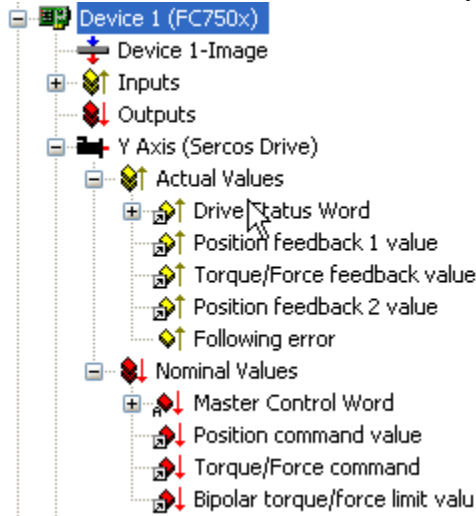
Device 1 (FC750x)
Device 1-Image
Inputs
Outputs
Y Axis (Sercos Drive)
Actual Values
Drive Status Word
Position feedback 1 value
Torque/Force feedback value
Position feedback 2 value
Following error
Nominal Values
Master Control Word
Position command value
Torque/Force command
Bipolar torque/force limit valu